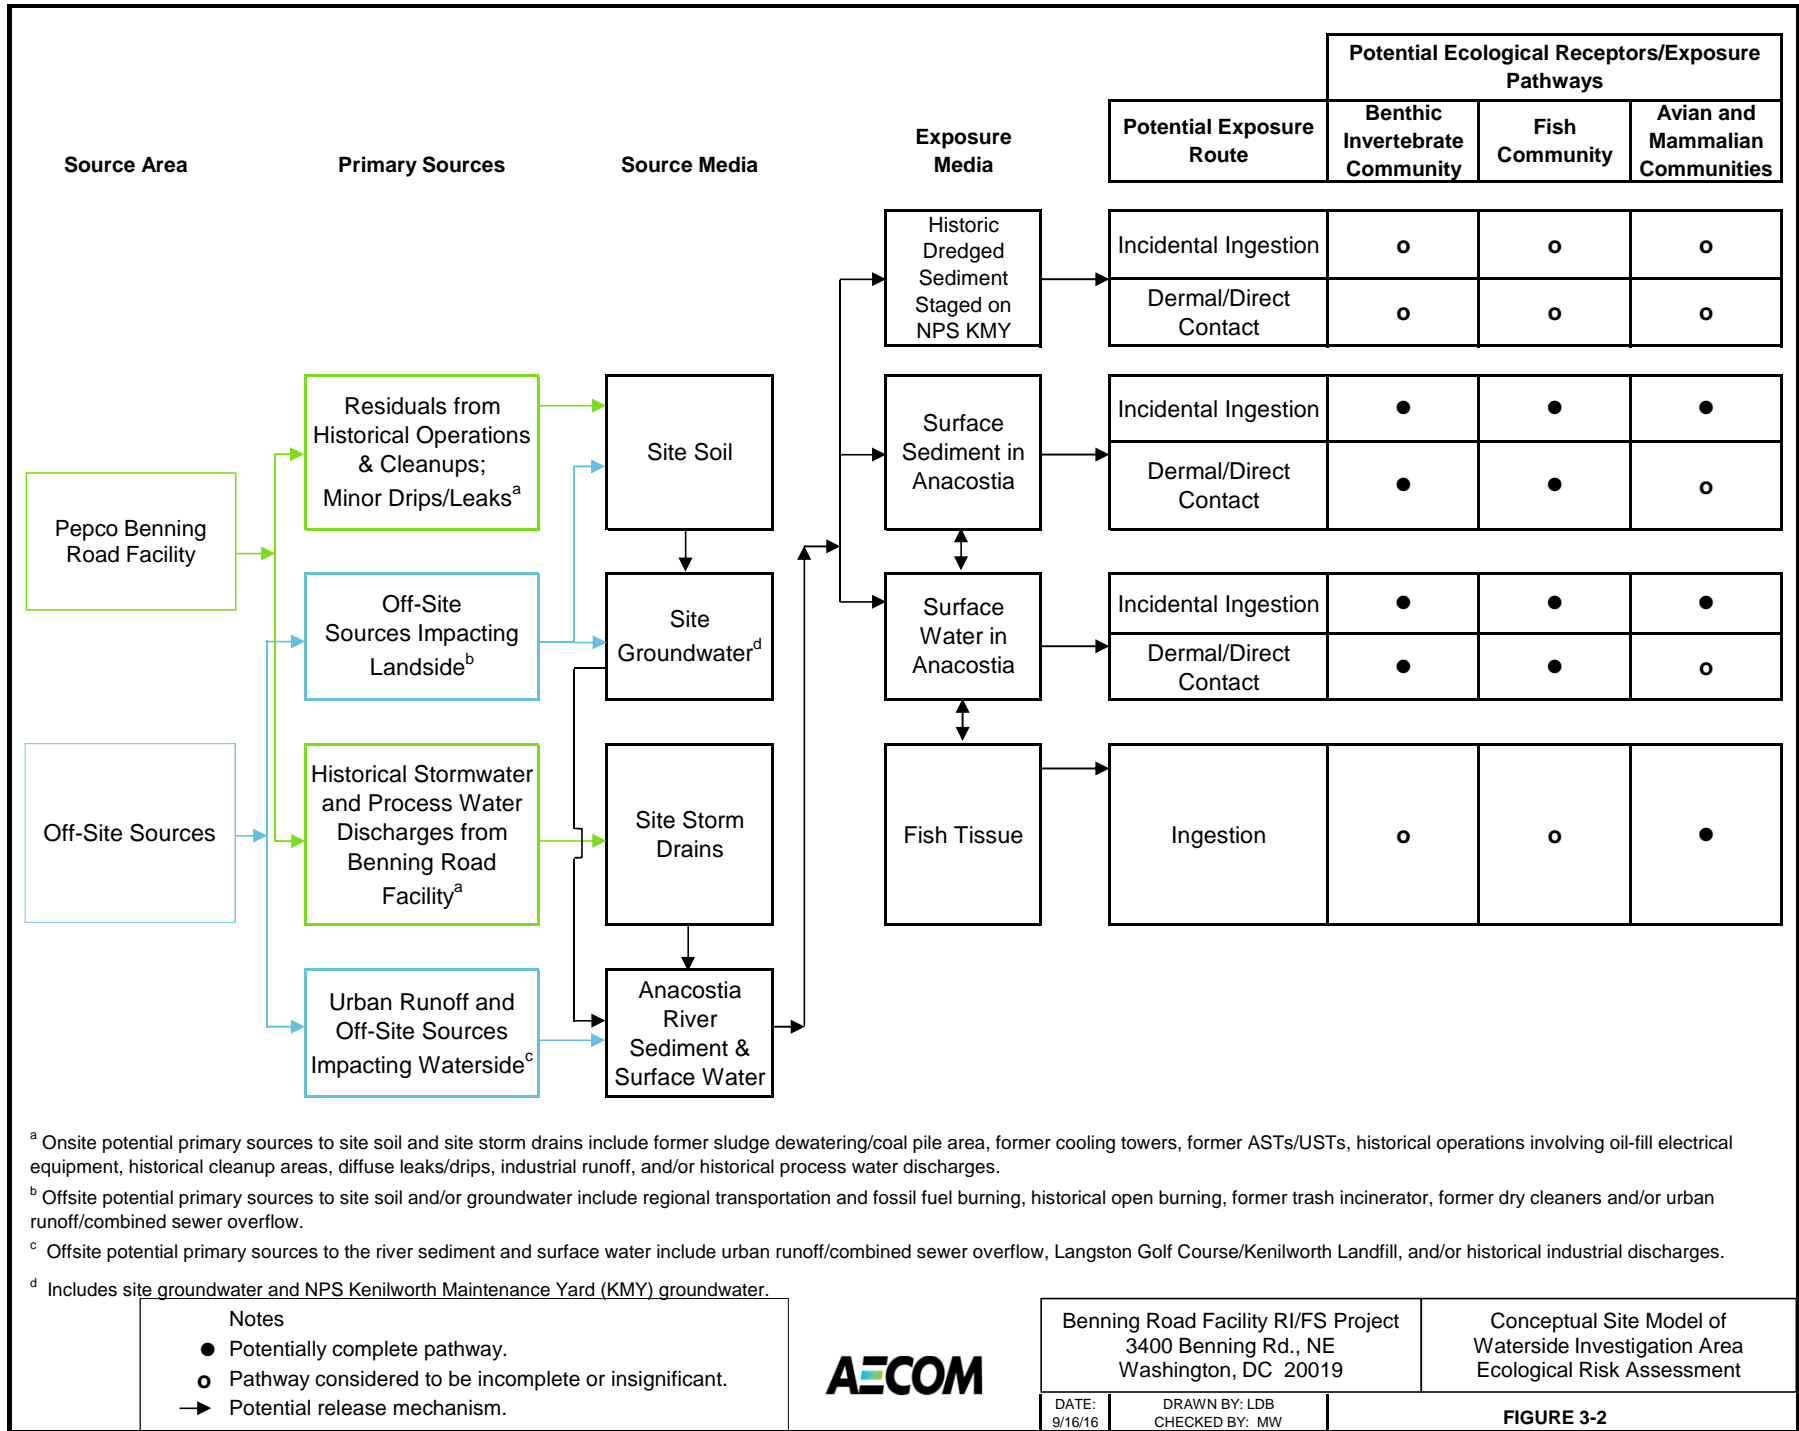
Source Area

Primary Sources

Source Media

Exposure Media

Potential Ecological Receptors/Exposure Pathways

| Potential Exposure Route | Benthic Invertebrate Community | Fish Community | Avian and Mammalian Communities |
|---|---|---|---|
| Incidental Ingestion | o | o | o |
| Dermal/Direct Contact | o | o | o |
| Incidental Ingestion | ● | ● | ● |
| Dermal/Direct Contact | ● | ● | o |
| Incidental Ingestion | ● | ● | ● |
| Dermal/Direct Contact | ● | ● | o |
| Ingestion | o | o | ● |

Pepco Benning Road Facility

Off-Site Sources

Residuals from Historical Operations & Cleanups; Minor Drips/Leaks$^a$

Off-Site Sources Impacting Landside$^b$

Historical Stormwater and Process Water Discharges from Benning Road Facility$^a$

Urban Runoff and Off-Site Sources Impacting Waterside$^c$

Site Soil

Site Groundwater$^d$

Site Storm Drains

Anacostia River Sediment & Surface Water

Historic Dredged Sediment Staged on NPS KMY

Surface Sediment in Anacostia

Surface Water in Anacostia

Fish Tissue

$^a$ Onsite potential primary sources to site soil and site storm drains include former sludge dewatering/coal pile area, former cooling towers, former ASTs/USTs, historical operations involving oil-fill electrical equipment, historical cleanup areas, diffuse leaks/drips, industrial runoff, and/or historical process water discharges.

$^b$ Offsite potential primary sources to site soil and/or groundwater include regional transportation and fossil fuel burning, historical open burning, former trash incinerator, former dry cleaners and/or urban runoff/combined sewer overflow.

$^c$ Offsite potential primary sources to the river sediment and surface water include urban runoff/combined sewer overflow, Langston Golf Course/Kenilworth Landfill, and/or historical industrial discharges.

$^d$ Includes site groundwater and NPS Kenilworth Maintenance Yard (KMY) groundwater.

Notes
● Potentially complete pathway.
o Pathway considered to be incomplete or insignificant.
→ Potential release mechanism.

AECOM

Benning Road Facility RI/FS Project
3400 Benning Rd., NE
Washington, DC 20019

Conceptual Site Model of Waterside Investigation Area Ecological Risk Assessment

DATE: 9/16/16

DRAWN BY: LDB
CHECKED BY: MW

FIGURE 3-2